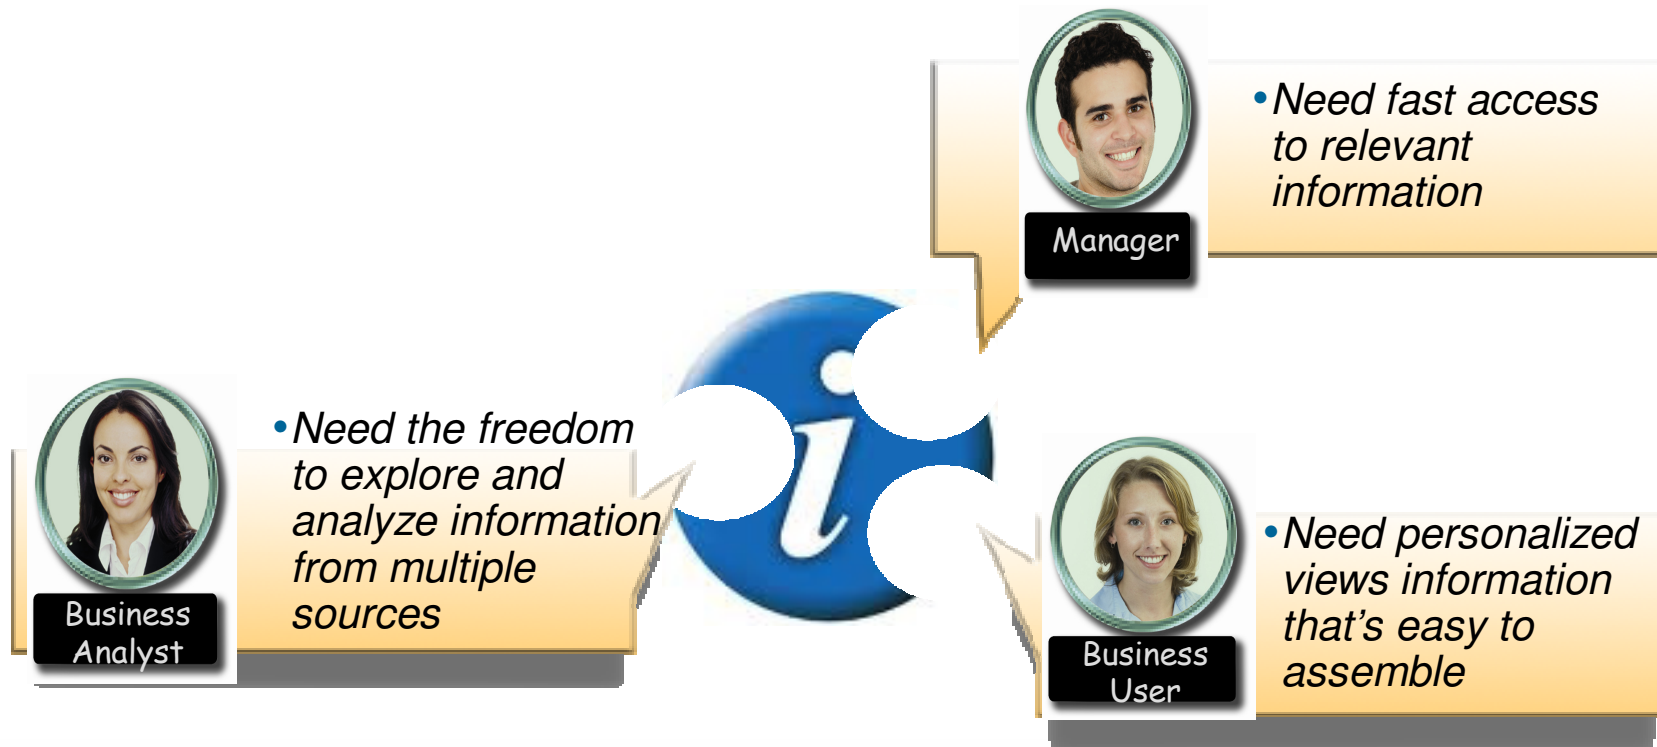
Manager

• Need fast access to relevant information

Business Analyst

• Need the freedom to explore and analyze information from multiple sources

i

Business User

• Need personalized views information that’s easy to assemble